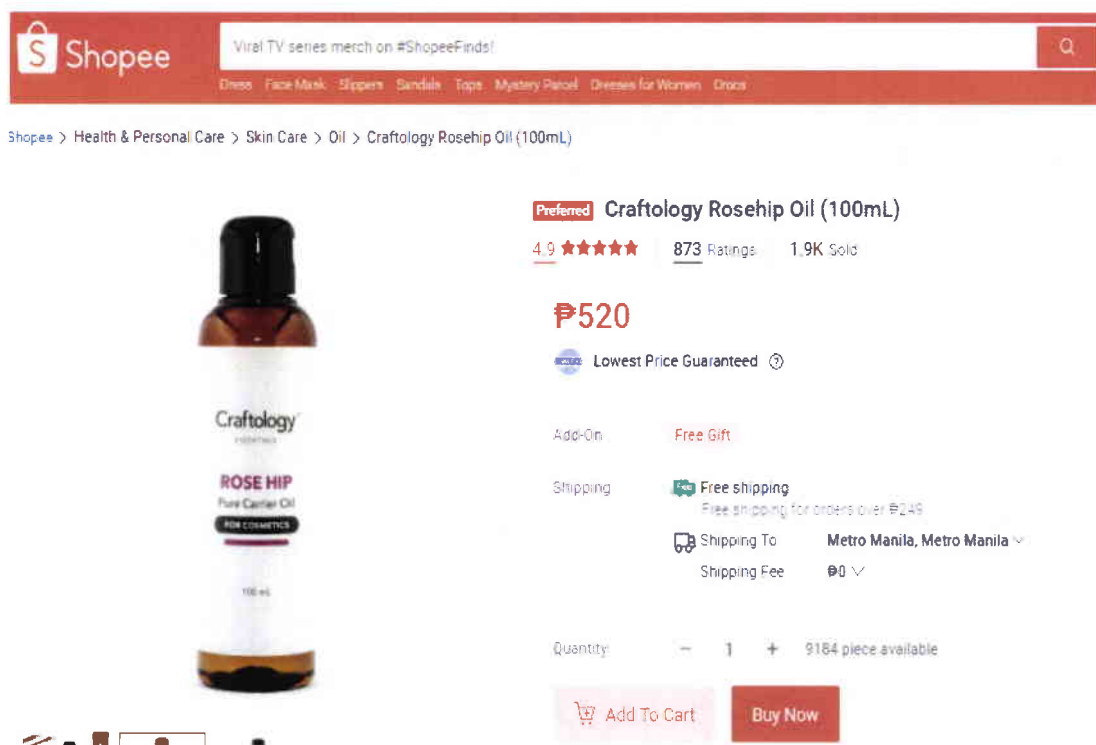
Shopee

Viral TV series merch on #ShopeeFinds!

Dress Face Mask Slippers Sandals Tops Mystery Parcel Dresses for Women Crocs

Shopee > Health & Personal Care > Skin Care > Oil > Craftology Rosehip Oil (100mL)

Craftology
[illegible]
ROSE HIP
Pure Carrier Oil
FOR COSMETICS
100 mL

Preferred Craftology Rosehip Oil (100mL)

4.9 ★★★★★ 873 Ratings 1.9K Sold

₱520

Lowest Price Guaranteed ?

Add-On Free Gift

Shipping Free shipping
Free shipping for orders over ₱249

Shipping To Metro Manila, Metro Manila
Shipping Fee ₱0

Quantity − 1 + 9184 piece available

Add To Cart Buy Now